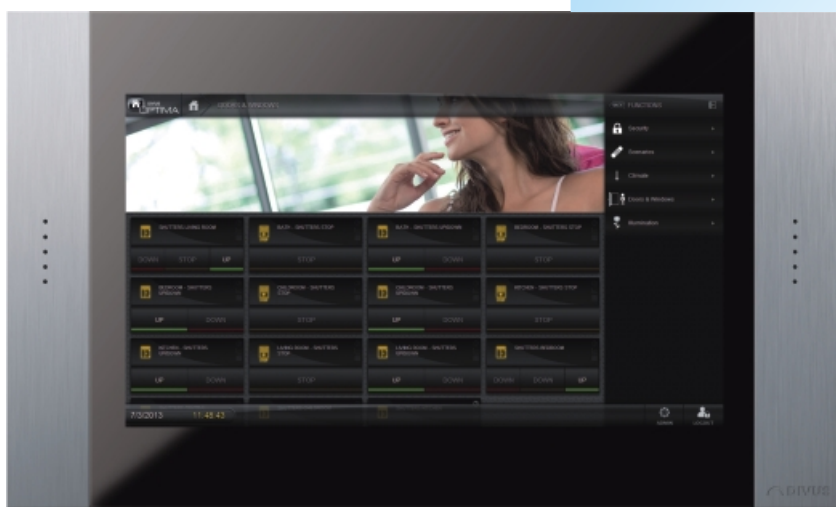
OPTIMA

DOORS & WINDOWS

MY FUNCTIONS

Security

Scenarios

Climate

Doors & Windows

Illumination

SHUTTERS LIVING ROOM

DOWN STOP UP

BATH - SHUTTERS STOP

STOP

BATH - SHUTTERS UPDOWN

UP DOWN

BEDROOM - SHUTTERS STOP

STOP

BEDROOM - SHUTTERS UPDOWN

UP DOWN

CHILDROOM - SHUTTERS STOP

STOP

CHILDROOM - SHUTTERS UPDOWN

UP DOWN

KITCHEN - SHUTTERS STOP

STOP

KITCHEN - SHUTTERS UPDOWN

UP DOWN

LIVING ROOM - SHUTTERS STOP

STOP

LIVING ROOM - SHUTTERS UPDOWN

UP DOWN

SHUTTERS BEDROOM

DOWN STOP UP

7/3/2013 11:48:43

ADMIN LOGOUT

DIVUS